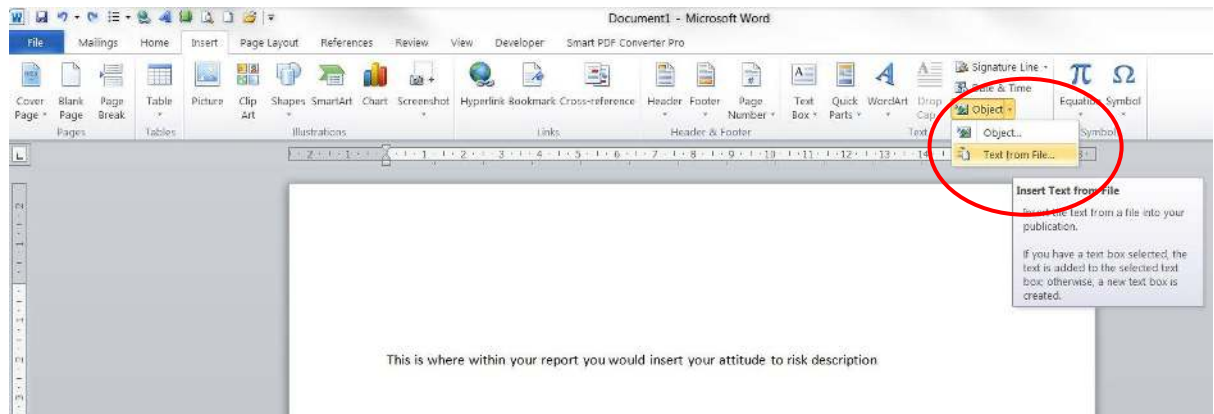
Document1 - Microsoft Word

File Mailings Home Insert Page Layout References Review View Developer Smart PDF Converter Pro

Cover Page Blank Page Page Break
Pages
Table
Tables
Picture Clip Art Shapes SmartArt Chart Screenshot
Illustrations
Hyperlink Bookmark Cross-reference
Links
Header Footer Page Number
Header & Footer
Text Box Quick Parts WordArt Drop Cap
Text
Signature Line
Date & Time
Object
Equation Symbol
Symbols

Object...
Text from File...

Insert Text from File
Insert the text from a file into your publication.

If you have a text box selected, the text is added to the selected text box; otherwise, a new text box is created.

This is where within your report you would insert your attitude to risk description